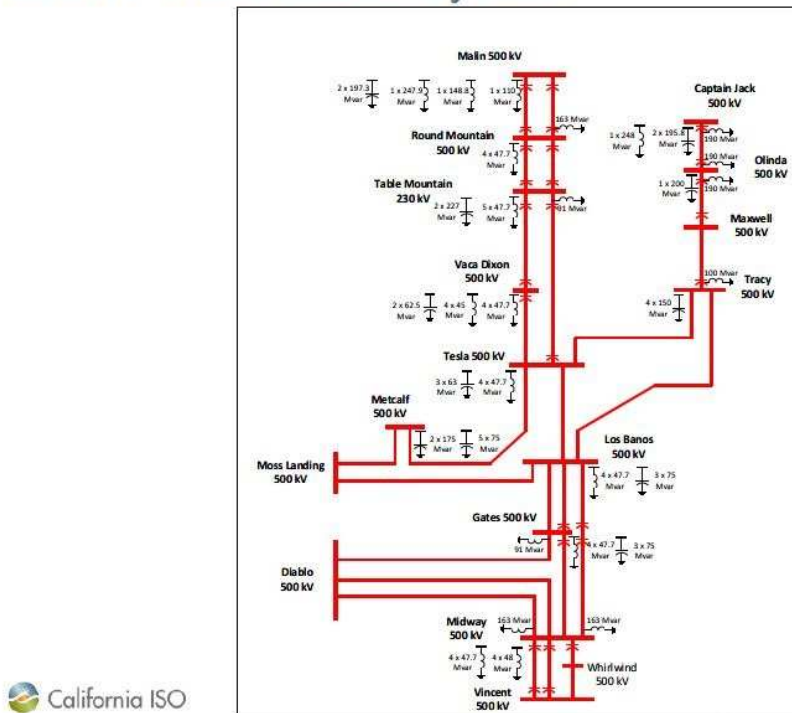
Malin 500 kV

2 x 197.3 Mvar
1 x 247.9 Mvar
1 x 148.8 Mvar
1 x 110 Mvar
163 Mvar

Captain Jack 500 kV

1 x 248 Mvar
2 x 195.8 Mvar
190 Mvar
190 Mvar
Olinda 500 kV
1 x 200 Mvar
190 Mvar

Round Mountain 500 kV
4 x 47.7 Mvar

Table Mountain 230 kV
2 x 227 Mvar
5 x 47.7 Mvar
91 Mvar

Maxwell 500 kV

Vaca Dixon 500 kV
2 x 62.5 Mvar
4 x 45 Mvar
4 x 47.7 Mvar

100 Mvar
Tracy 500 kV
4 x 150 Mvar

Tesla 500 kV
3 x 63 Mvar
4 x 47.7 Mvar

Metcalf 500 kV
2 x 175 Mvar
5 x 75 Mvar

Moss Landing 500 kV

Los Banos 500 kV
4 x 47.7 Mvar
3 x 75 Mvar

Gates 500 kV
91 Mvar
4 x 47.7 Mvar
3 x 75 Mvar

Diablo 500 kV

Midway 500 kV
163 Mvar
163 Mvar
4 x 47.7 Mvar
4 x 48 Mvar

Whirlwind 500 kV

Vincent 500 kV

California ISO